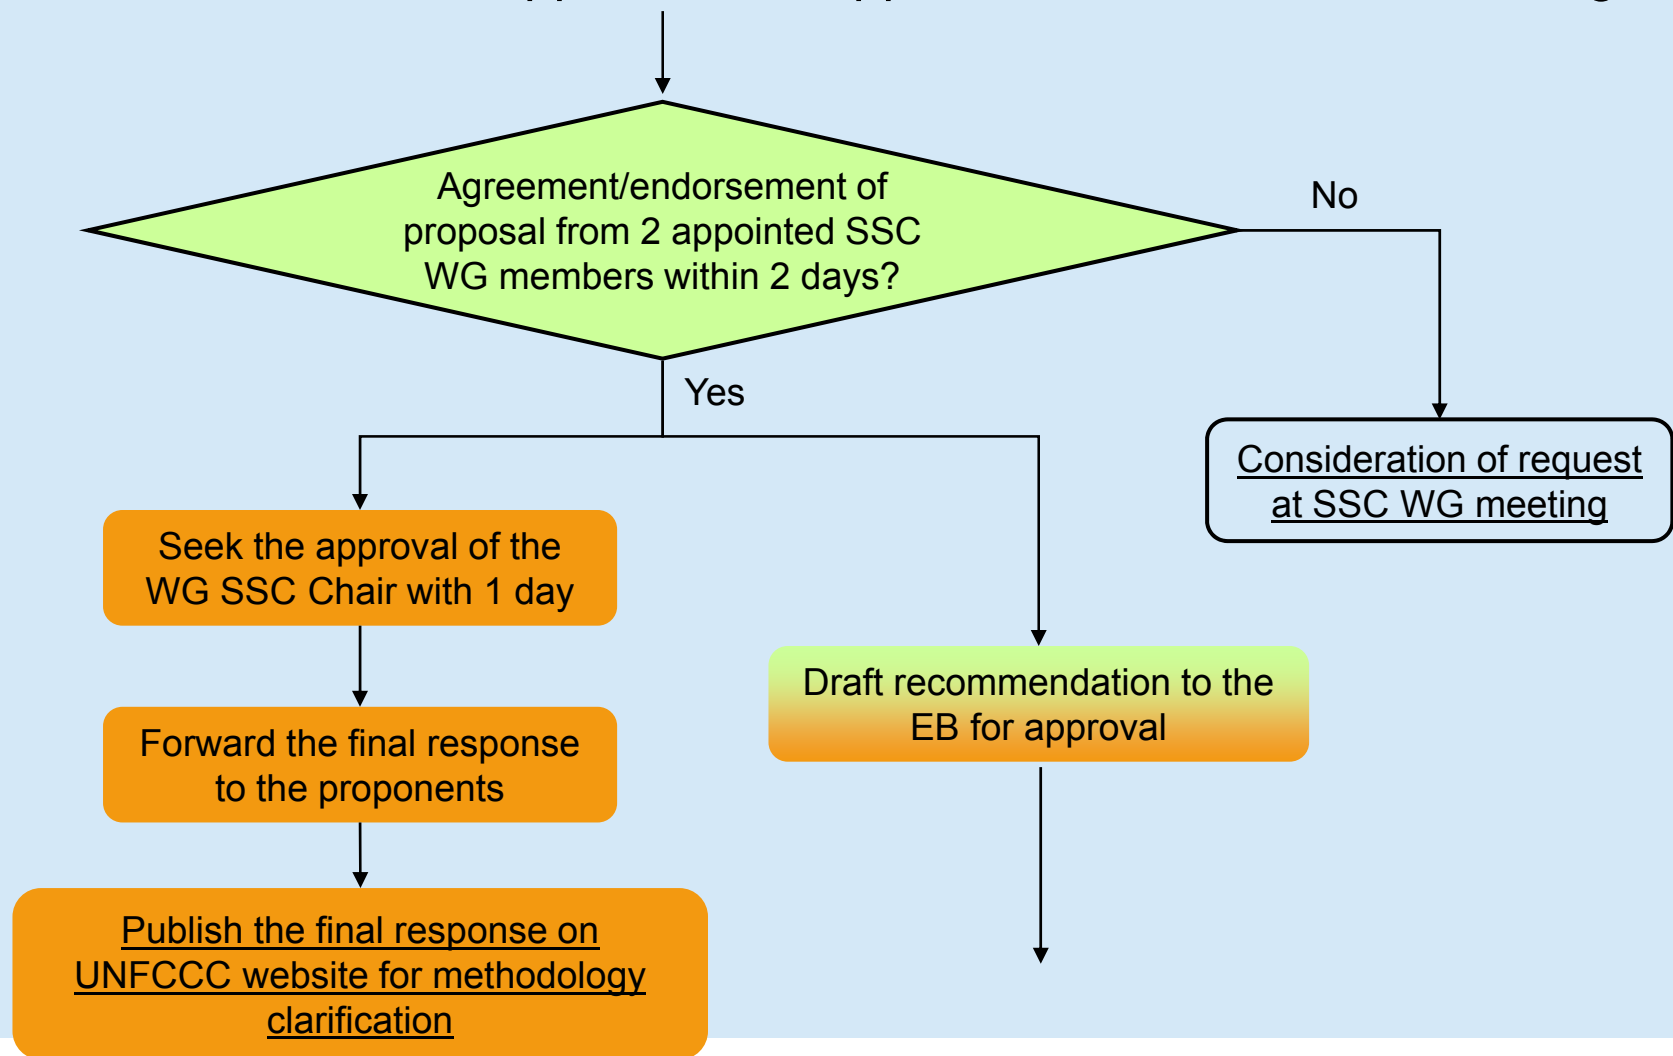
Agreement/endorsement of proposal from 2 appointed SSC WG members within 2 days?

No

Yes

Consideration of request at SSC WG meeting

Seek the approval of the WG SSC Chair with 1 day

Forward the final response to the proponents

Publish the final response on UNFCCC website for methodology clarification

Draft recommendation to the EB for approval